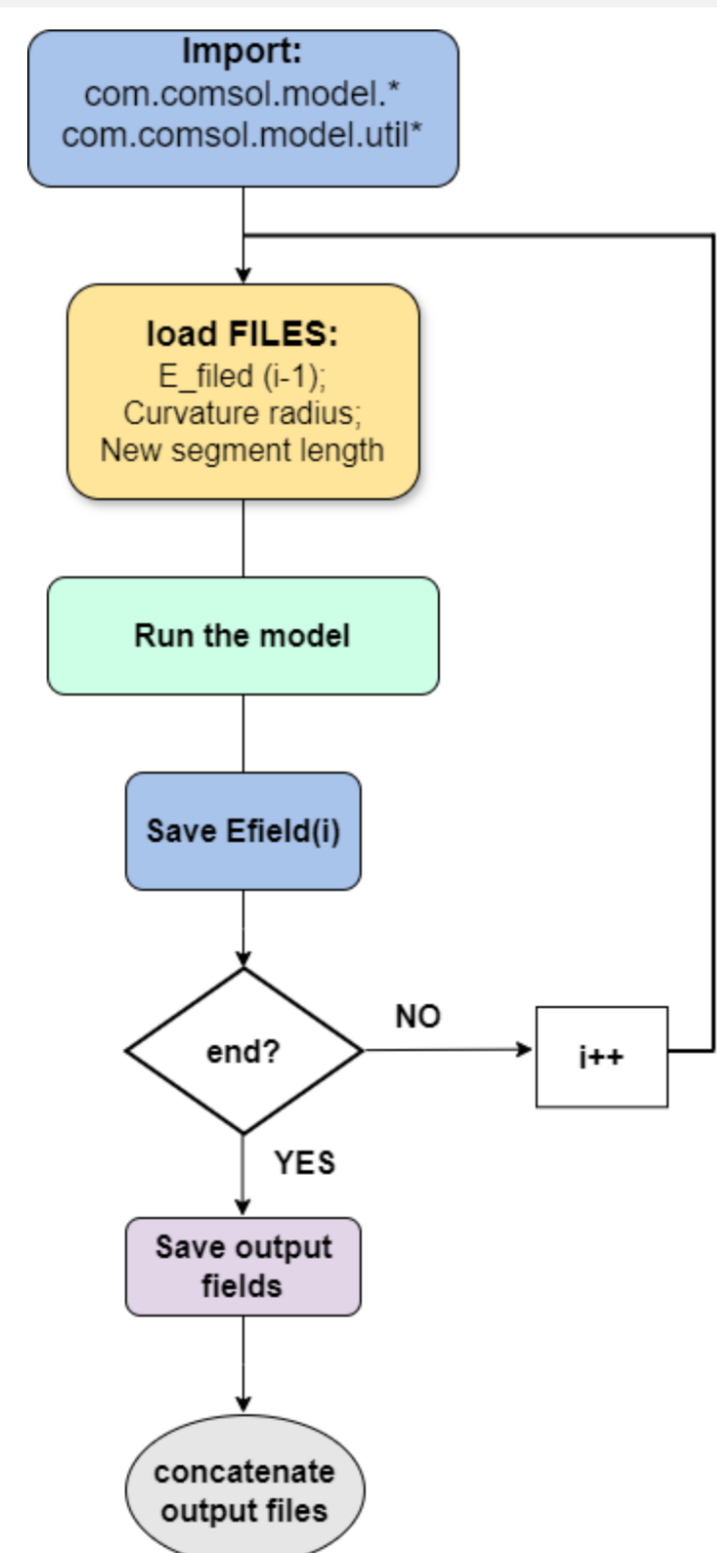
Import:
com.comsol.model.*
com.comsol.model.util*

load FILES:
E_filed (i-1);
Curvature radius;
New segment length

Run the model

Save Efield(i)

end?

NO

i++

YES

Save output fields

concatenate output files